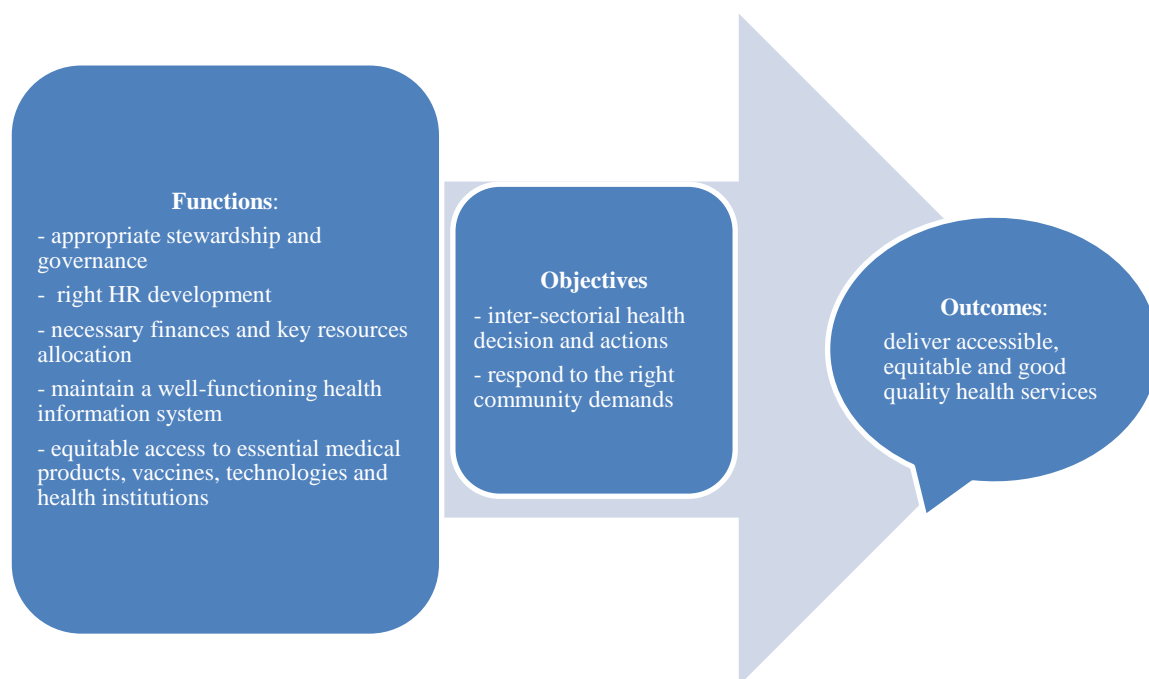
**Functions**:

- appropriate stewardship and governance

- right HR development

- necessary finances and key resources allocation

- maintain a well-functioning health information system

- equitable access to essential medical products, vaccines, technologies and health institutions

**Objectives**

- inter-sectorial health decision and actions

- respond to the right community demands

**Outcomes**:

deliver accessible, equitable and good quality health services